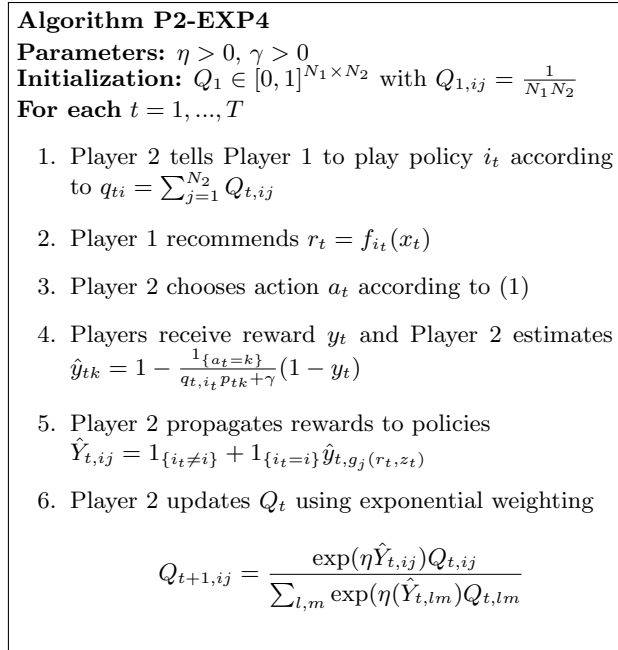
**Algorithm P2-EXP4**
**Parameters:** $\eta > 0$, $\gamma > 0$
**Initialization:** $Q_1 \in [0,1]^{N_1 \times N_2}$ with $Q_{1,ij} = \frac{1}{N_1 N_2}$
**For each** $t = 1, ..., T$

1. Player 2 tells Player 1 to play policy $i_t$ according to $q_{ti} = \sum_{j=1}^{N_2} Q_{t,ij}$

2. Player 1 recommends $r_t = f_{i_t}(x_t)$

3. Player 2 chooses action $a_t$ according to (1)

4. Players receive reward $y_t$ and Player 2 estimates $\hat{y}_{tk} = 1 - \frac{1_{\{a_t=k\}}}{q_{t,i_t} p_{tk} + \gamma}(1 - y_t)$

5. Player 2 propagates rewards to policies $\hat{Y}_{t,ij} = 1_{\{i_t \neq i\}} + 1_{\{i_t = i\}} \hat{y}_{t,g_j(r_t,z_t)}$

6. Player 2 updates $Q_t$ using exponential weighting

$$Q_{t+1,ij} = \frac{\exp(\eta \hat{Y}_{t,ij}) Q_{t,ij}}{\sum_{l,m} \exp(\eta(\hat{Y}_{t,lm}) Q_{t,lm}}$$